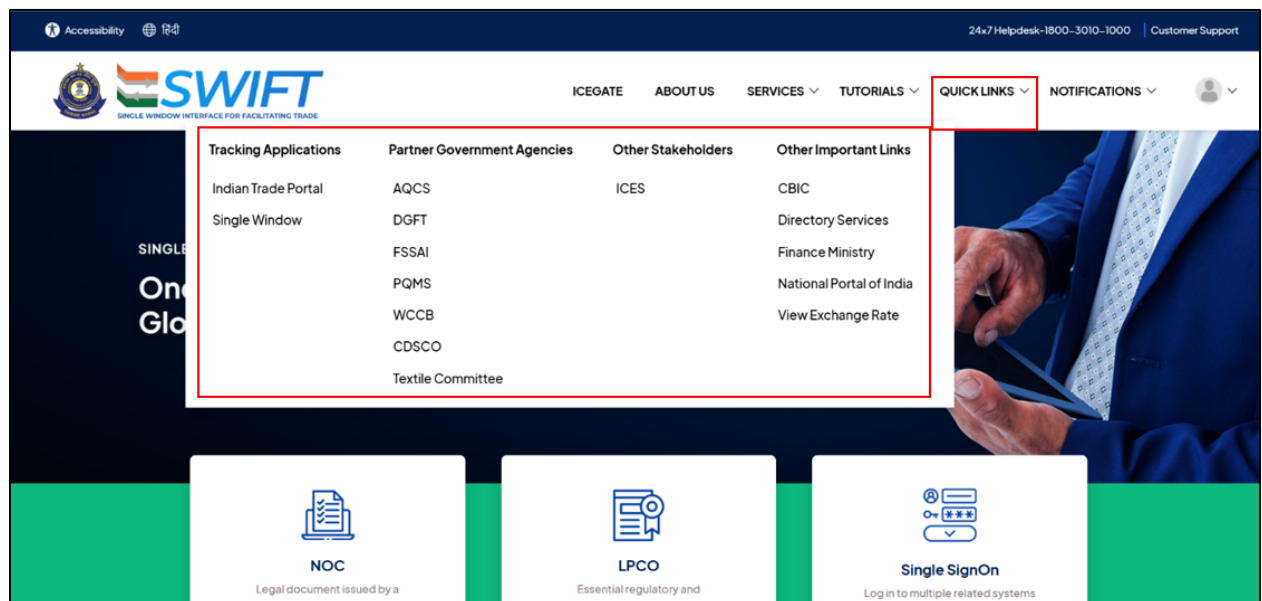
Accessibility हिंदी

24x7 Helpdesk-1800-3010-1000 | Customer Support

SWIFT
SINGLE WINDOW INTERFACE FOR FACILITATING TRADE

ICEGATE ABOUT US SERVICES TUTORIALS QUICK LINKS NOTIFICATIONS

Tracking Applications
Indian Trade Portal
Single Window

Partner Government Agencies
AQCS
DGFT
FSSAI
PQMS
WCCB
CDSCO
Textile Committee

Other Stakeholders
ICES

Other Important Links
CBIC
Directory Services
Finance Ministry
National Portal of India
View Exchange Rate

SINGLE
One
Glo

NOC
Legal document issued by a

LPCO
Essential regulatory and

Single SignOn
Log in to multiple related systems